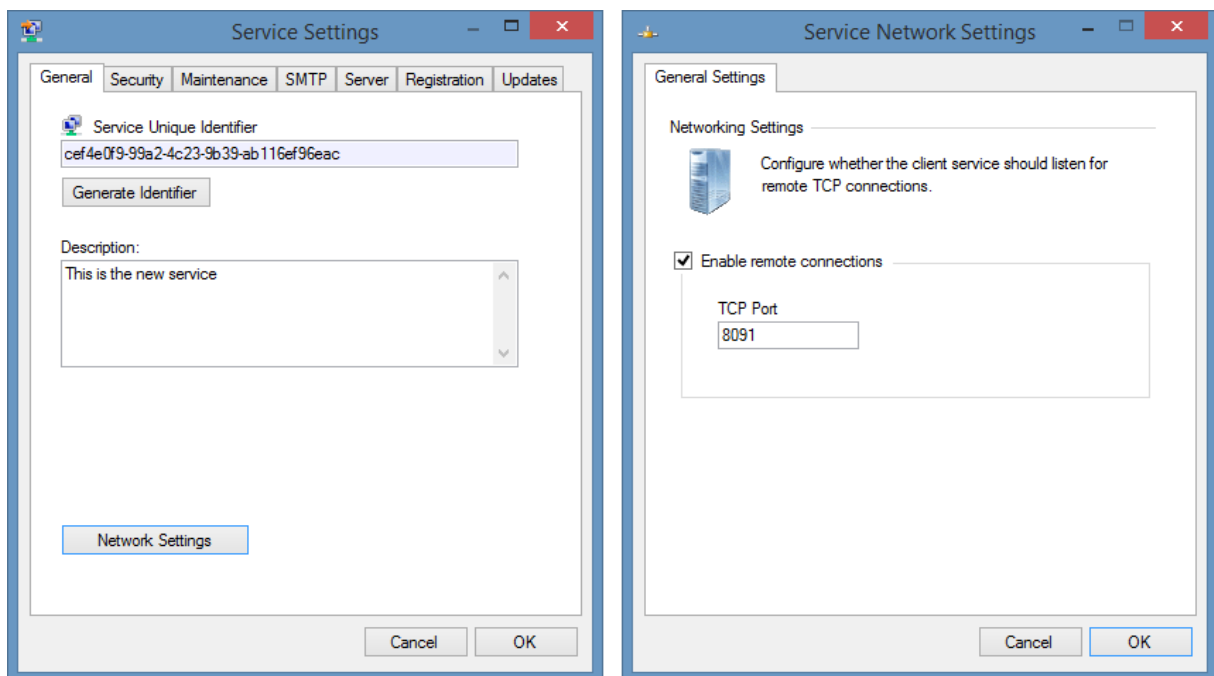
Service Settings

General | Security | Maintenance | SMTP | Server | Registration | Updates

Service Unique Identifier

cef4e0f9-99a2-4c23-9b39-ab116ef96eac

Generate Identifier

Description:

This is the new service

Network Settings

Cancel OK

Service Network Settings

General Settings

Networking Settings

Configure whether the client service should listen for remote TCP connections.

Enable remote connections

TCP Port

8091

Cancel OK